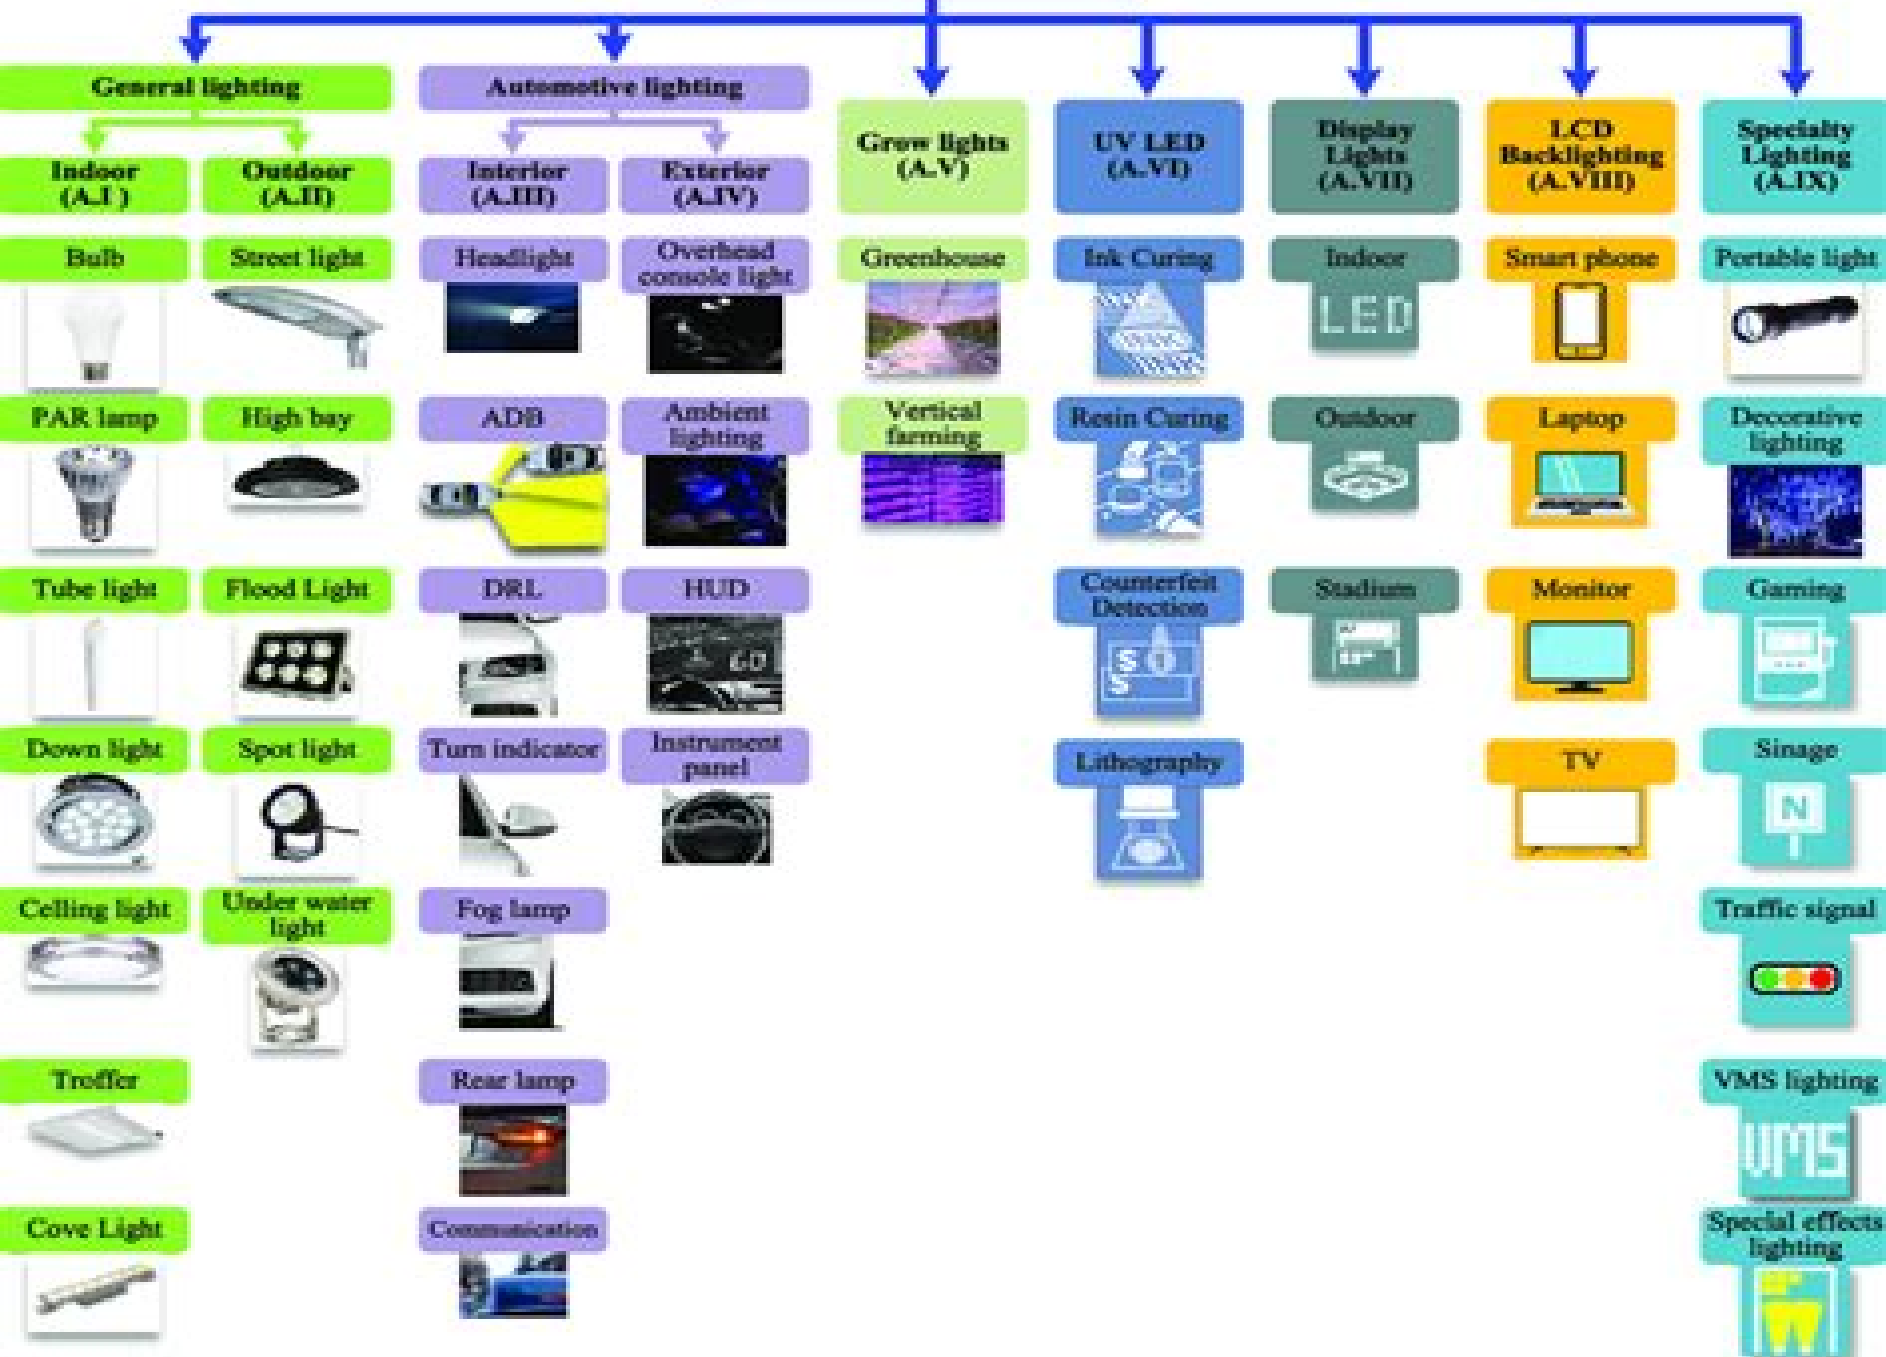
General lighting

Indoor (A.I)

Bulb

PAR lamp

Tube light

Down light

Ceiling light

Troffer

Cove Light

Outdoor (A.II)

Street light

High bay

Flood Light

Spot light

Under water light

Automotive lighting

Interior (A.III)

Headlight

ADB

DRL

Turn indicator

Fog lamp

Rear lamp

Communication

Exterior (A.IV)

Overhead console light

Ambient lighting

HUD

60

Instrument panel

Grow lights (A.V)

Greenhouse

Vertical farming

UV LED (A.VI)

Ink Curing

Resin Curing

Counterfeit Detection

Lithography

Display Lights (A.VII)

Indoor

LED

Outdoor

Stadium

LCD Backlighting (A.VIII)

Smart phone

Laptop

Monitor

TV

Specialty Lighting (A.IX)

Portable light

Decorative lighting

Gaming

Sinage

N

Traffic signal

VMS lighting

VMS

Special effects lighting